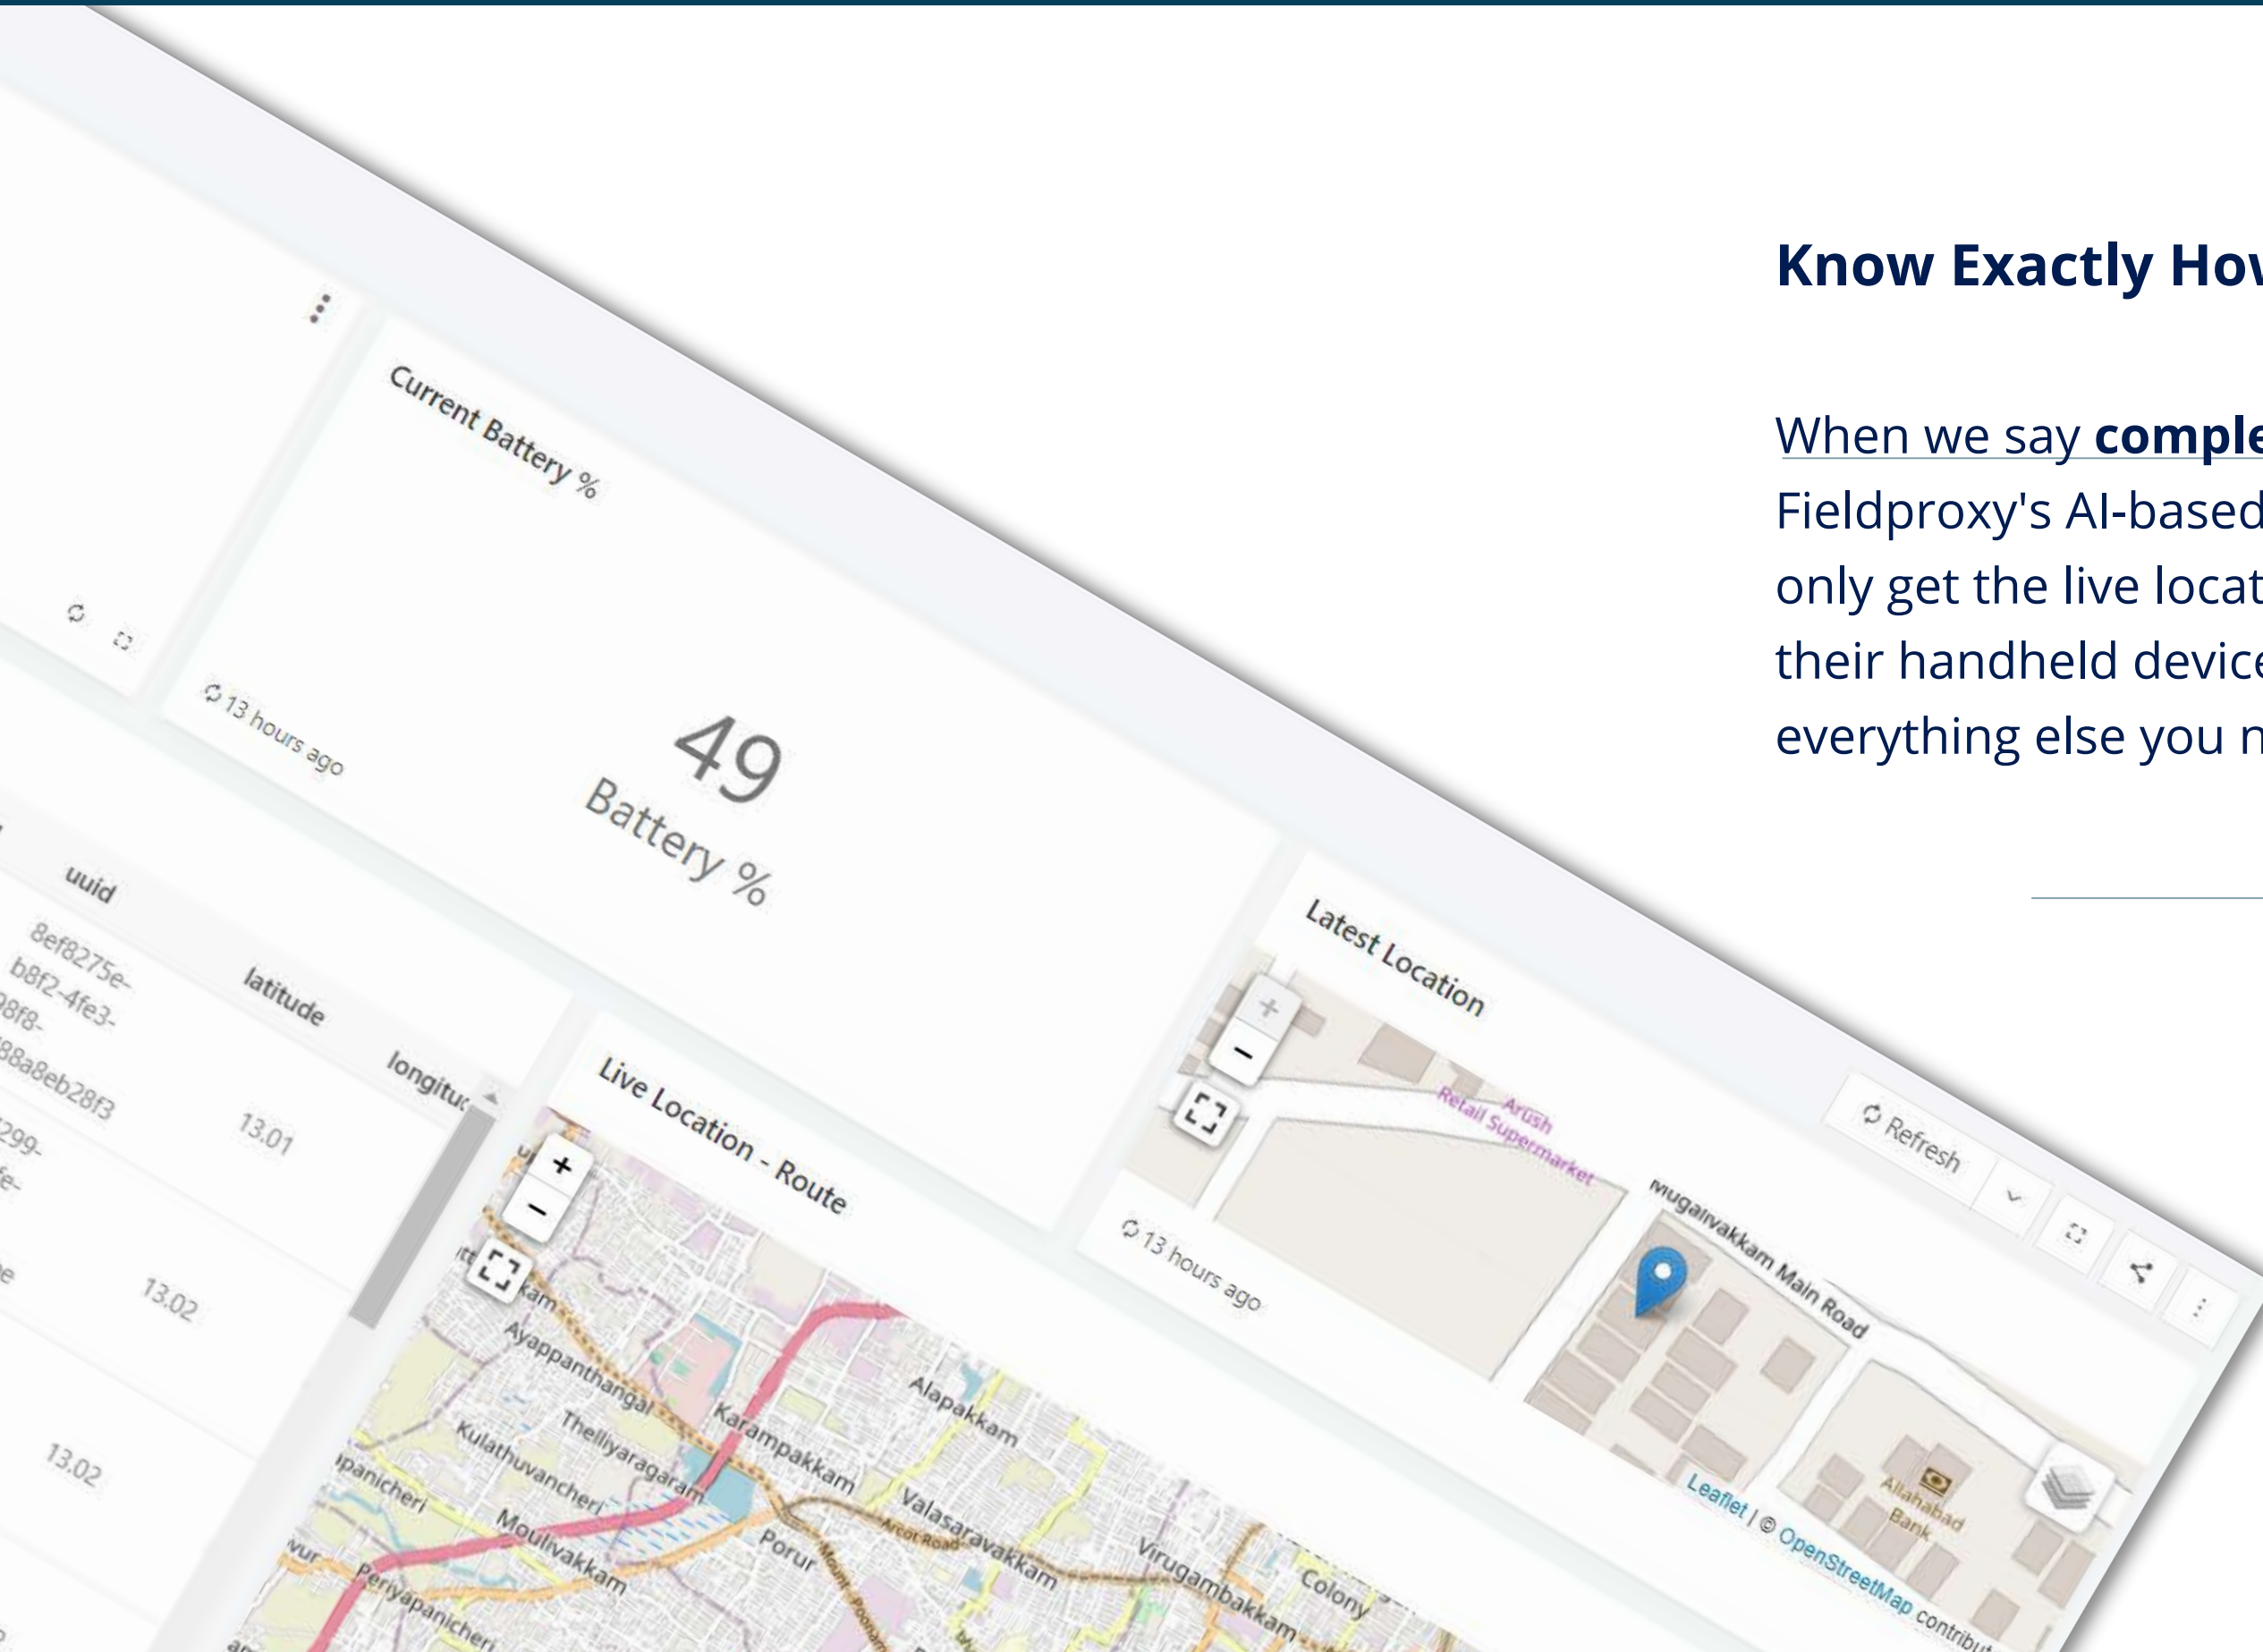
Current Battery %

13 hours ago

49
Battery %

uuid
latitude
longitu

8ef8275e-b8f2-4fe3-98f8-88a8eb28f3

13.01

13.02

13.02

Live Location - Route

+
−

Ayappanthangal
Thelliyaragaram
Kulathuvancheri
Moulivakkam
Periyapanicheri
Karampakkam
Alapakkam
Valasaravakkam
Porur
Arcot Road
Virugambakkam
Colony

Latest Location

+
−

Arush Retail Supermarket
Mugalivakkam Main Road
Allahabad Bank

13 hours ago

Refresh

Leaflet | © OpenStreetMap contribut

Know Exactly Hov

When we say comple
Fieldproxy's AI-based
only get the live locat
their handheld device
everything else you n